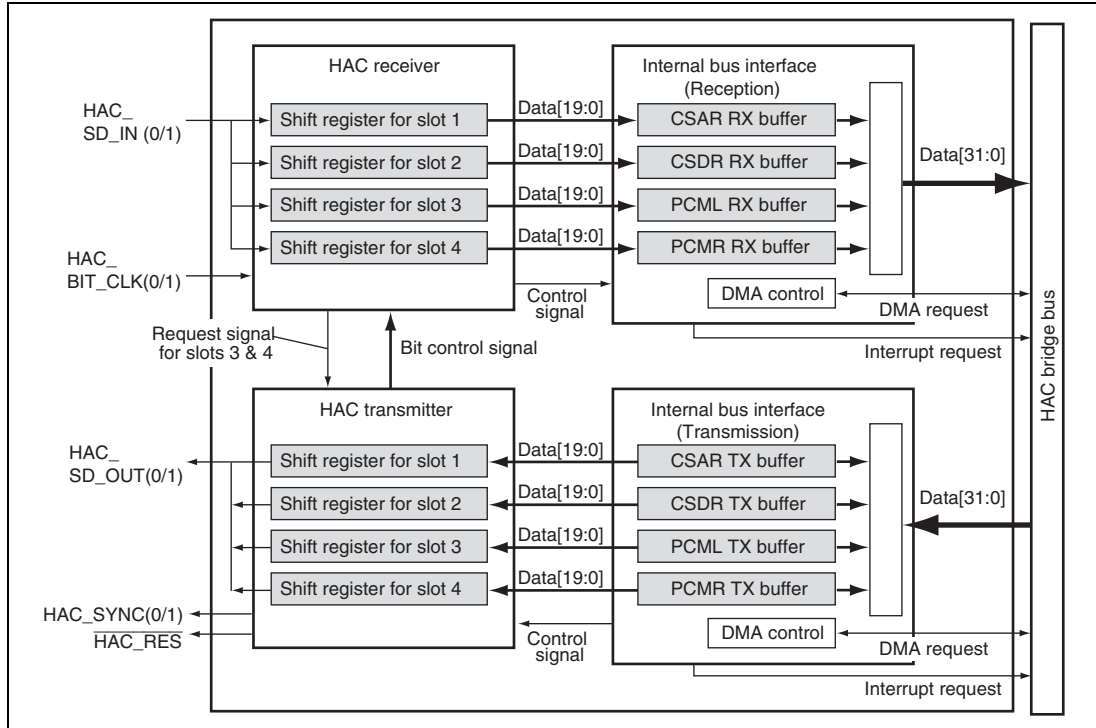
HAC receiver

Internal bus interface (Reception)

HAC_ SD_IN (0/1)

Shift register for slot 1

Data[19:0]

CSAR RX buffer

Shift register for slot 2

Data[19:0]

CSDR RX buffer

Data[31:0]

Shift register for slot 3

Data[19:0]

PCML RX buffer

Shift register for slot 4

Data[19:0]

PCMR RX buffer

HAC_ BIT_CLK(0/1)

Control signal

DMA control

DMA request

HAC bridge bus

Request signal for slots 3 & 4

Bit control signal

Interrupt request

HAC transmitter

Internal bus interface (Transmission)

HAC_ SD_OUT(0/1)

Shift register for slot 1

Data[19:0]

CSAR TX buffer

Shift register for slot 2

Data[19:0]

CSDR TX buffer

Data[31:0]

Shift register for slot 3

Data[19:0]

PCML TX buffer

Shift register for slot 4

Data[19:0]

PCMR TX buffer

HAC_SYNC(0/1)

$\overline{\text{HAC\_RES}}$

Control signal

DMA control

DMA request

Interrupt request